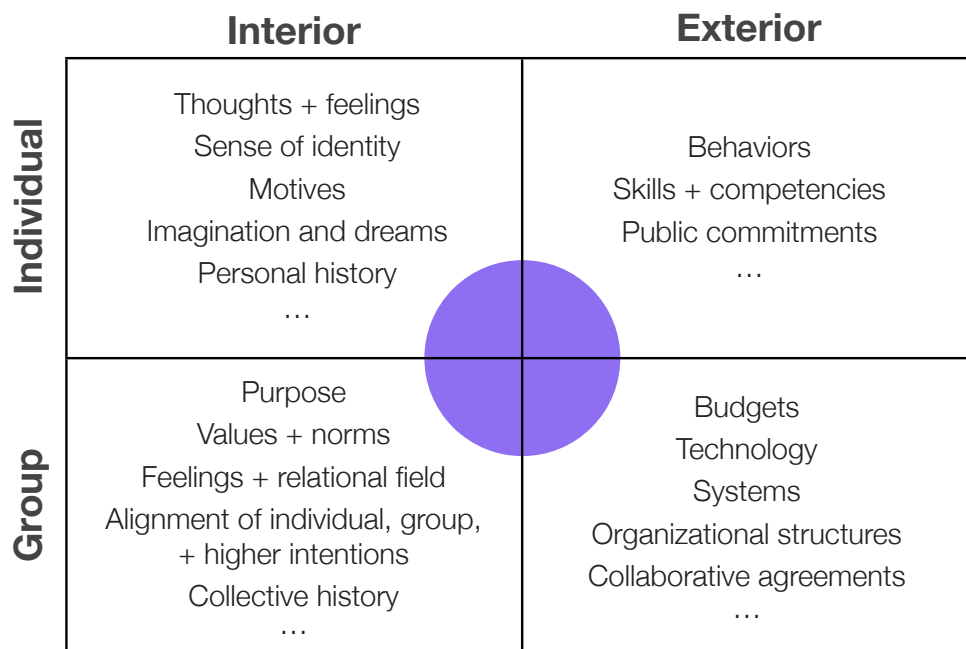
Interior

Exterior

Individual

Thoughts + feelings
Sense of identity
Motives
Imagination and dreams
Personal history
…

Behaviors
Skills + competencies
Public commitments
…

Group

Purpose
Values + norms
Feelings + relational field
Alignment of individual, group, + higher intentions
Collective history
…

Budgets
Technology
Systems
Organizational structures
Collaborative agreements
…